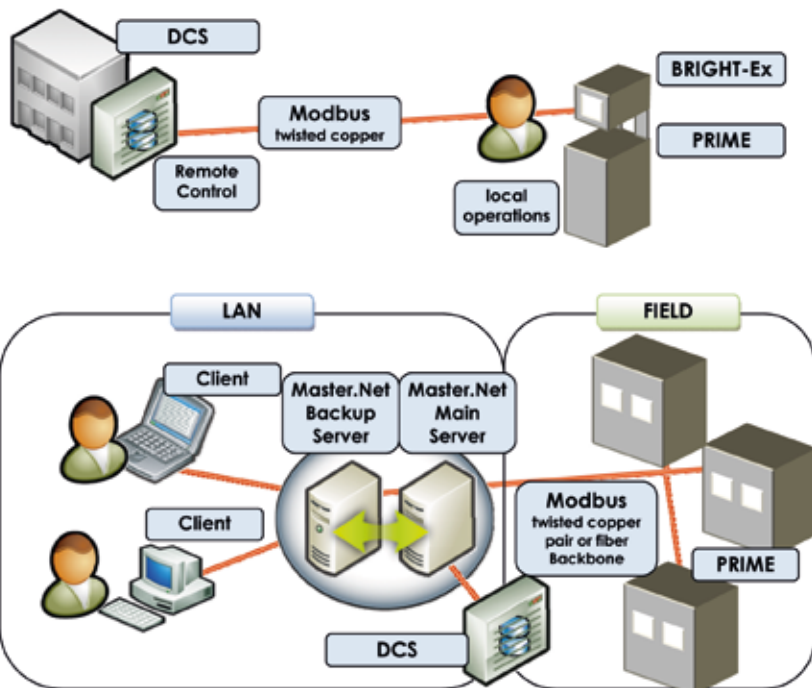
DCS

Modbus
twisted copper

Remote Control

BRIGHT-Ex

PRIME

local operations

LAN

FIELD

Client

Master.Net Backup Server

Master.Net Main Server

Client

Modbus
twisted copper pair or fiber Backbone

PRIME

DCS